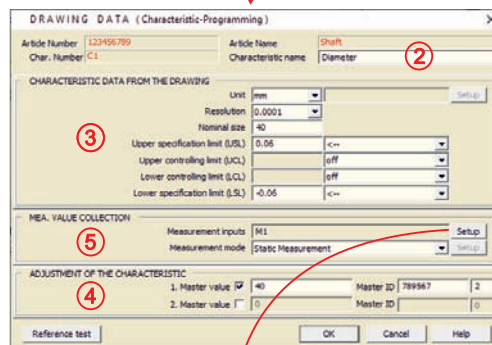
DRAWING DATA (Characteristic-Programming)

Article Number 123456789
Char. Number C1
Article Name Shaft
Characteristic name Diameter
②

CHARACTERISTIC DATA FROM THE DRAWING
Unit mm
Setup
Resolution 0.0001
Nominal size 40
③
Upper specification limit (USL) 0.06 <--
Upper controlling limit (UCL) off
Lower controlling limit (LCL) off
Lower specification limit (LSL) -0.06 <--

MEA. VALUE COLLECTION
⑤
Measurement inputs M1
Setup
Measurement mode Static Measurement
Setup

ADJUSTMENT OF THE CHARACTERISTIC
④
1. Master value 40
Master ID 789567
2
2. Master value 0
Master ID

Reference test
OK
Cancel
Help